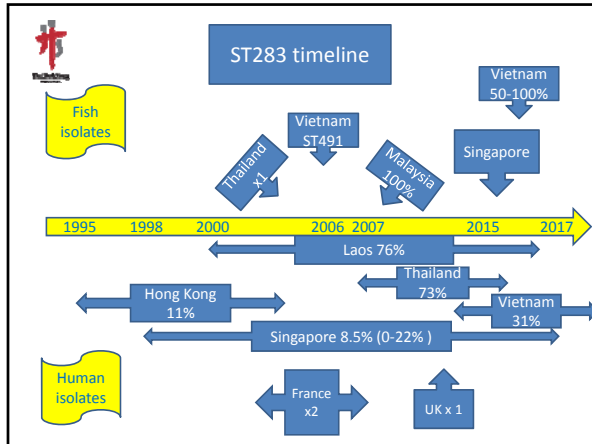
ST283 timeline

Fish isolates

Thailand x1

Vietnam ST491

Malaysia 100%

Singapore

Vietnam 50-100%

1995 1998 2000 2006 2007 2015 2017

Laos 76%

Thailand 73%

Hong Kong 11%

Vietnam 31%

Singapore 8.5% (0-22% )

Human isolates

France x2

UK x 1